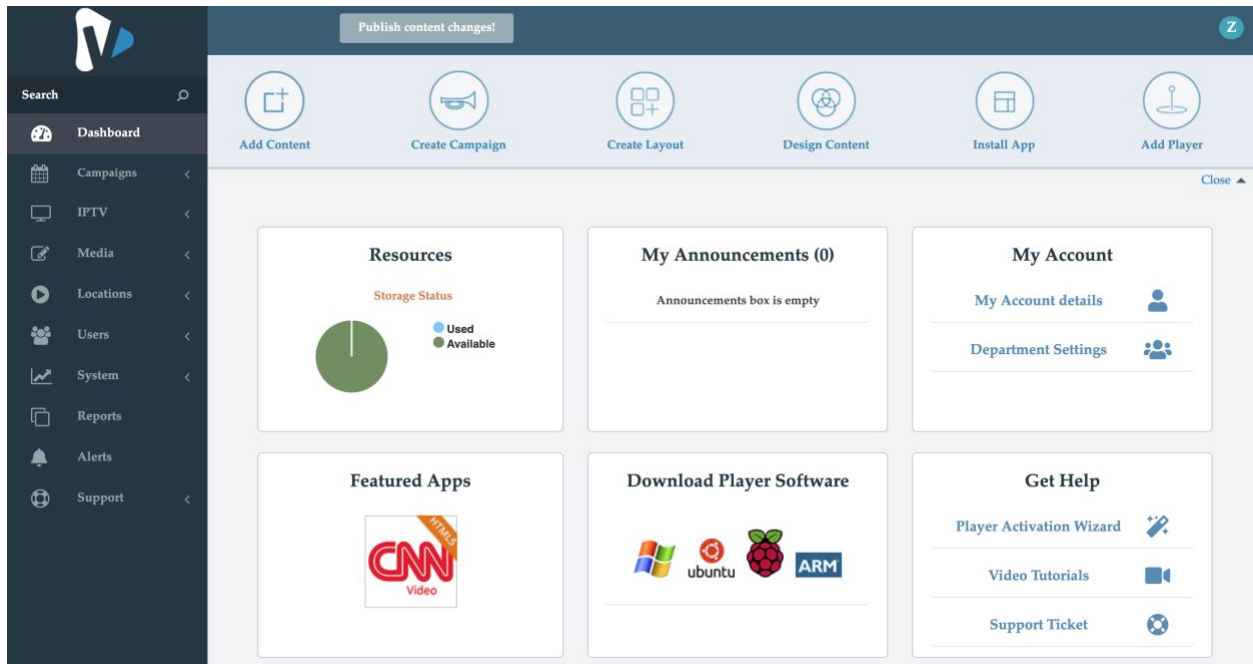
Publish content changes!

Z

Search

Dashboard

Campaigns

IPTV

Media

Locations

Users

System

Reports

Alerts

Support

Add Content

Create Campaign

Create Layout

Design Content

Install App

Add Player

Close ▲

Resources

Storage Status

Used
Available

My Announcements (0)

Announcements box is empty

My Account

My Account details

Department Settings

Featured Apps

HTML5

CNN
Video

Download Player Software

ubuntu

ARM

Get Help

Player Activation Wizard

Video Tutorials

Support Ticket